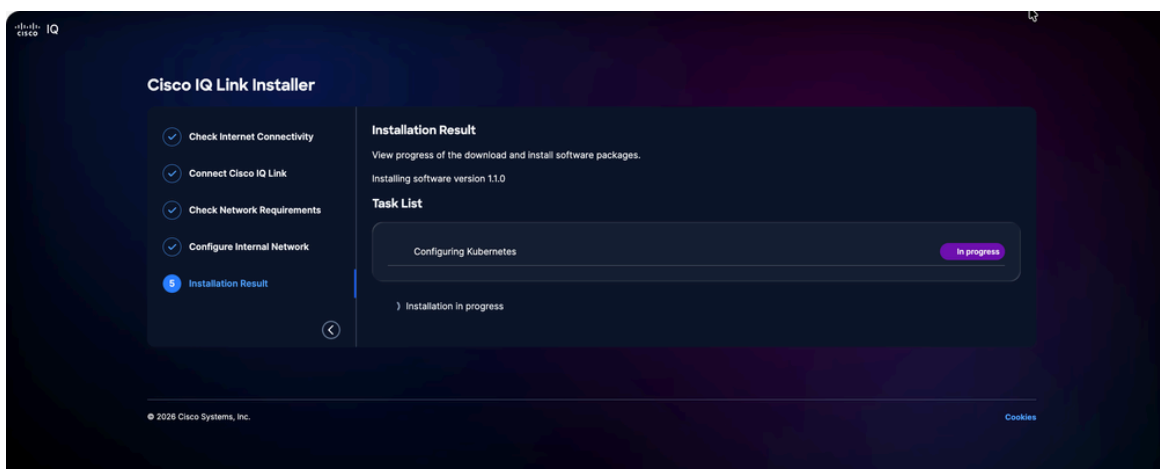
cisco IQ

Cisco IQ Link Installer

Check Internet Connectivity

Connect Cisco IQ Link

Check Network Requirements

Configure Internal Network

5 Installation Result

Installation Result

View progress of the download and install software packages.

Installing software version 1.1.0

Task List

Configuring Kubernetes

In progress

Installation in progress

© 2026 Cisco Systems, Inc.

Cookies